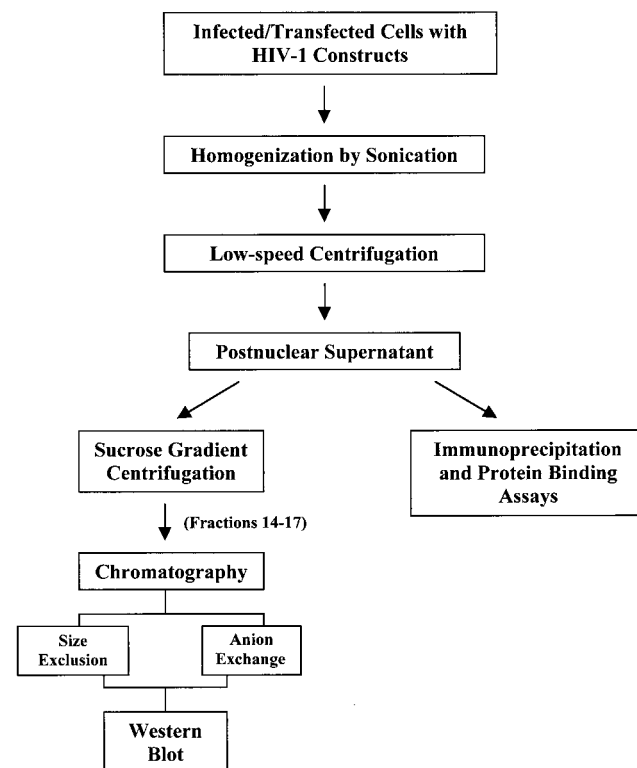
Infected/Transfected Cells with HIV-1 Constructs

Homogenization by Sonication

Low-speed Centrifugation

Postnuclear Supernatant

Sucrose Gradient Centrifugation

Immunoprecipitation and Protein Binding Assays

(Fractions 14-17)

Chromatography

Size Exclusion

Anion Exchange

Western Blot